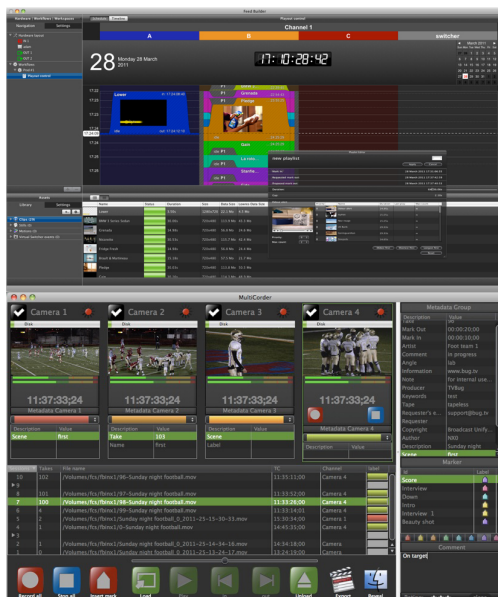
Feed Builder

Hardware / Workflow / Workspace
Navigation Settings
Playout control
Channel 1
A B C switcher

28 Monday 28 March 2011

17:10:28:42

March 2011

17:22
17:23
17:24
17:25
17:26
17:27
17:28

Lower
Grenade
Pledge
Gem
La roue
Starfle...

new playlist

Assets
Library Settings

Name Status Duration Size Data Size

MultiCorder

Camera 1
Camera 2
Camera 3
Camera 4
Disk
Disk
Disk
Disk

11:37:33;24
11:37:33;24
11:37:33;24
11:37:33;24

Metadata Camera 1
Metadata Camera 2
Metadata Camera 3
Metadata Camera 4

| Description | Value |
|---|---|
| Scene | first |

| Description | Value |
|---|---|
| Take | 103 |
| Name | first |

| Description | Value |
|---|---|
| Scene | first |
| Label | |

| Description | Value |
|---|---|

Metadata Group

| Description | Value |
|---|---|
| Land | US |
| Mark Out | 00:00:20;00 |
| Mark In | 00:00:10;00 |
| Artist | Foot team 1 |
| Comment | in progress |
| Angle | lab |
| Information | www.bug.tv |
| Note | for internal use... |
| Producer | TVBug |
| Keywords | test |
| Tape | tapeless |
| Requester's e... | support@bug.tv |
| Requester | |
| Copyright | Broadcast Unify... |
| Author | NKO |
| Description | Sunday night |
| Scene | first |

| Takes | File name | TC | Channel | Label |
|---|---|---|---|---|
| 10 102 | /Volumes/fcs/fbinc1/96-Sunday night football.mov | 11:35:11;00 | Camera 4 | |
| 9 | | | | |
| 8 101 | /Volumes/fcs/fbinc1/97-Sunday night football.mov | 11:33:12;00 | Camera 4 | |
| 7 100 | /Volumes/fcs/fbinc1/98-Sunday night football.mov | 11:33:28;00 | Camera 4 | |
| 6 3 | /Volumes/fcs/fbinc1/99-Sunday night football.mov | 15:33:14;01 | Camera 4 | |
| 5 2 | /Volumes/fcs/fbinc1/Sunday night football_0_2011-25-15-30-33.mov | 15:30:34;00 | Camera 4 | |
| 4 1 | /Volumes/fcs/fbinc1/Sunday night football_0_2011-25-14-45-23.mov | 14:45:35;00 | Camera 4 | |
| 3 | | | | |
| 2 1 | /Volumes/fcs/fbinc1/Sunday night football_0_2011-23-14-34-16.mov | 14:34:18;00 | Camera | |
| 1 0 | /Volumes/fcs/fbinc1/Sunday night football_0_2011-23-13-24-17.mov | 13:24:19;00 | Camera | |

Marker
Score
Interview
Down
Intro
Interview 1
Beauty shot

Comment
On target

Record all
Stop all
Insert mark
Load
Unload
Export
Reveal